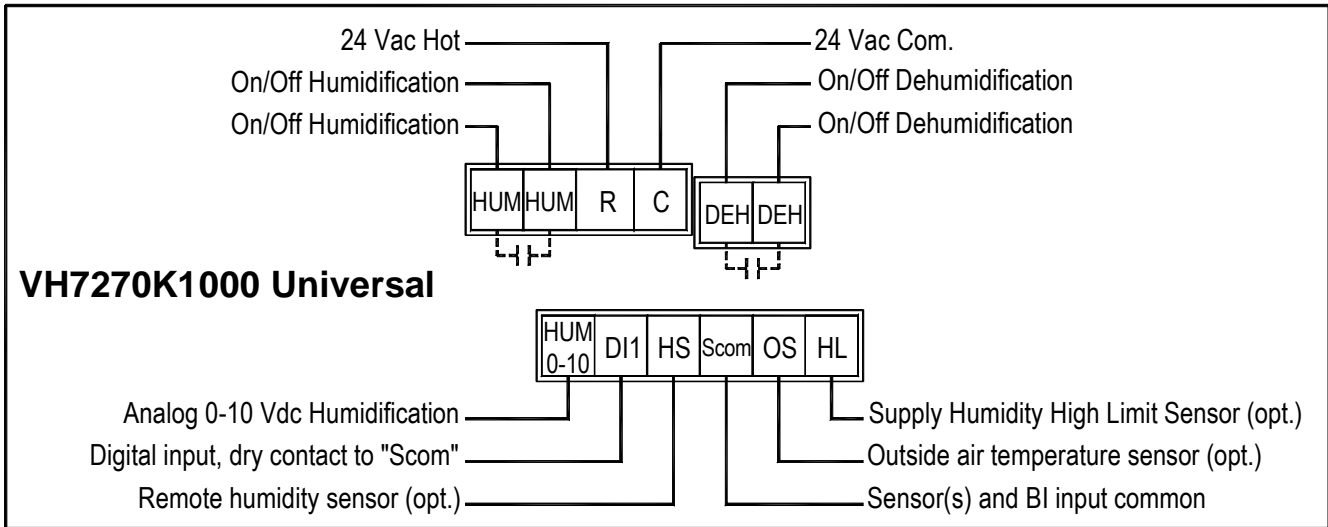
24 Vac Hot
On/Off Humidification
On/Off Humidification
24 Vac Com.
On/Off Dehumidification
On/Off Dehumidification

HUM HUM R C
DEH DEH

VH7270K1000 Universal

HUM 0-10 DI1 HS Scom OS HL

Analog 0-10 Vdc Humidification
Digital input, dry contact to "Scom"
Remote humidity sensor (opt.)
Supply Humidity High Limit Sensor (opt.)
Outside air temperature sensor (opt.)
Sensor(s) and BI input common